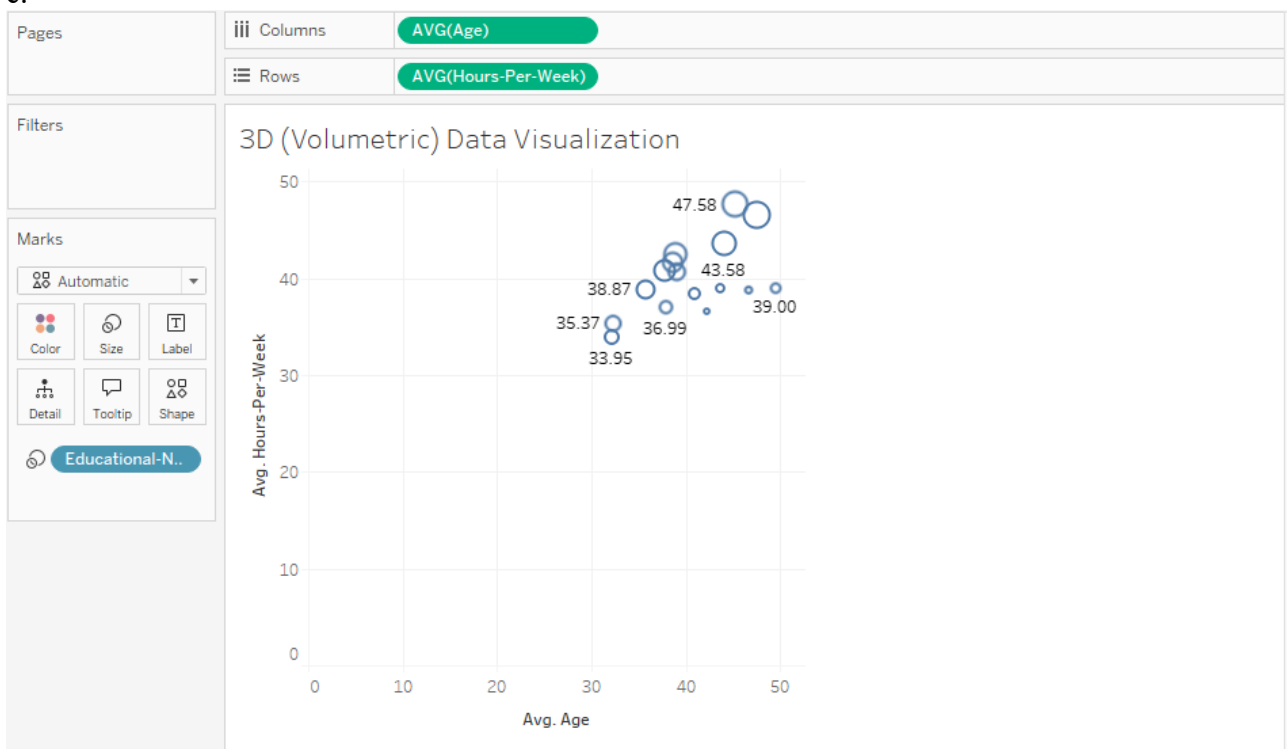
Pages

Columns AVG(Age)

Rows AVG(Hours-Per-Week)

Filters

Marks

Automatic

Color Size Label

Detail Tooltip Shape

Educational-N..

3D (Volumetric) Data Visualization

Avg. Hours-Per-Week

50
40
30
20
10
0

47.58
43.58
38.87
39.00
35.37
36.99
33.95

0 10 20 30 40 50

Avg. Age